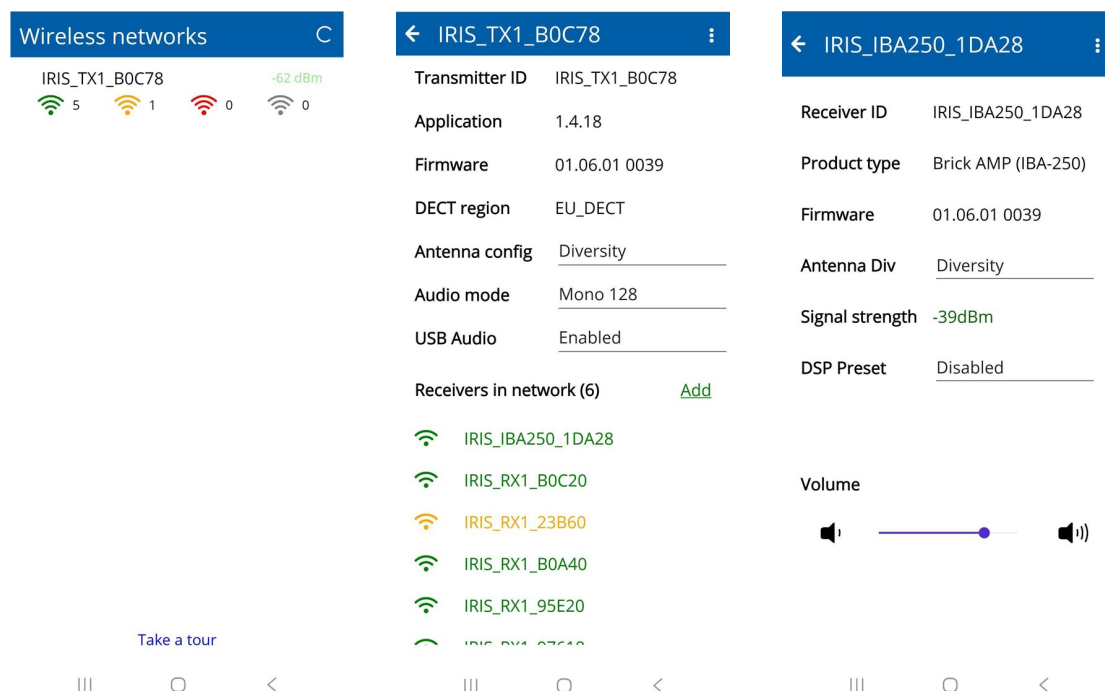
Wireless networks

IRIS_TX1_B0C78 -62 dBm
5 1 0 0

Take a tour

IRIS_TX1_B0C78

| Transmitter ID | IRIS_TX1_B0C78 |
|---|---|
| Application | 1.4.18 |
| Firmware | 01.06.01 0039 |
| DECT region | EU_DECT |
| Antenna config | Diversity |
| Audio mode | Mono 128 |
| USB Audio | Enabled |

Receivers in network (6) Add

IRIS_IBA250_1DA28
IRIS_RX1_B0C20
IRIS_RX1_23B60
IRIS_RX1_B0A40
IRIS_RX1_95E20
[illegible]

IRIS_IBA250_1DA28

| Receiver ID | IRIS_IBA250_1DA28 |
|---|---|
| Product type | Brick AMP (IBA-250) |
| Firmware | 01.06.01 0039 |
| Antenna Div | Diversity |
| Signal strength | -39dBm |
| DSP Preset | Disabled |

Volume